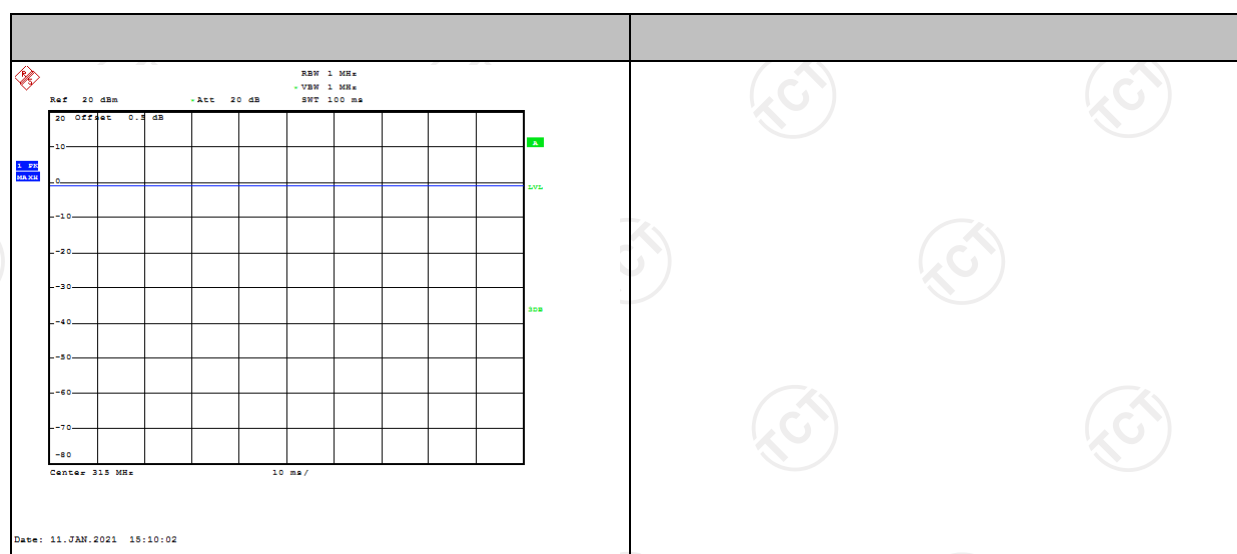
RBW 1 MHz
VBW 1 MHz
Ref 20 dBm Att 20 dB SWT 100 ms

20 Offset 0.5 dB
10
1 PK MAXH
A
0
LVL
-10
-20
-30
3DB
-40
-50
-60
-70
-80

Center 315 MHz 10 ms/

Date: 11.JAN.2021 15:10:02

TCT TCT TCT TCT TCT TCT TCT